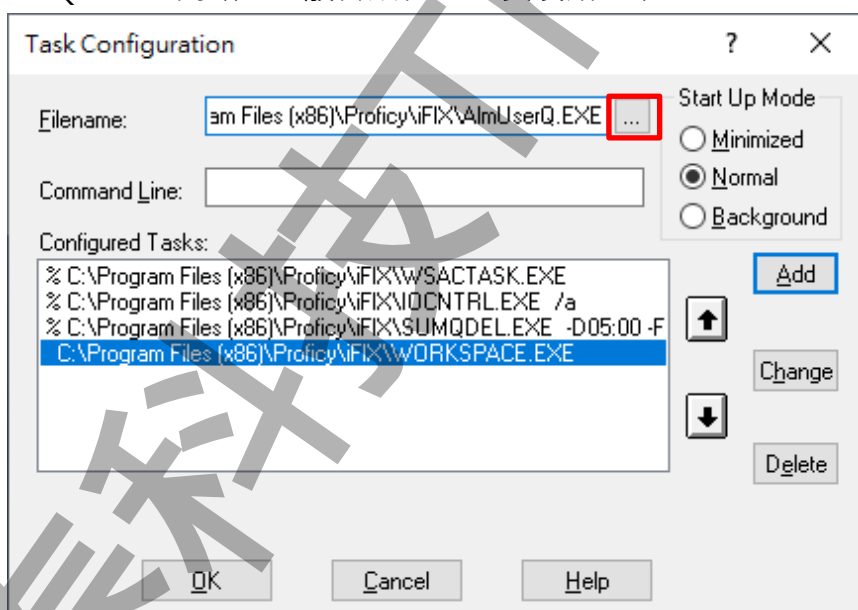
Task Configuration

?

Filename: am Files (x86)\Proficy\iFIX\AlmUserQ.EXE ...

Start Up Mode
Minimized
Normal
Background

Command Line:

Configured Tasks:
% C:\Program Files (x86)\Proficy\iFIX\WSACTASK.EXE
% C:\Program Files (x86)\Proficy\iFIX\IOCNTRL.EXE /a
% C:\Program Files (x86)\Proficy\iFIX\SUMQDEL.EXE -D05:00 -F
C:\Program Files (x86)\Proficy\iFIX\WORKSPACE.EXE

Add

Change

Delete

OK Cancel Help